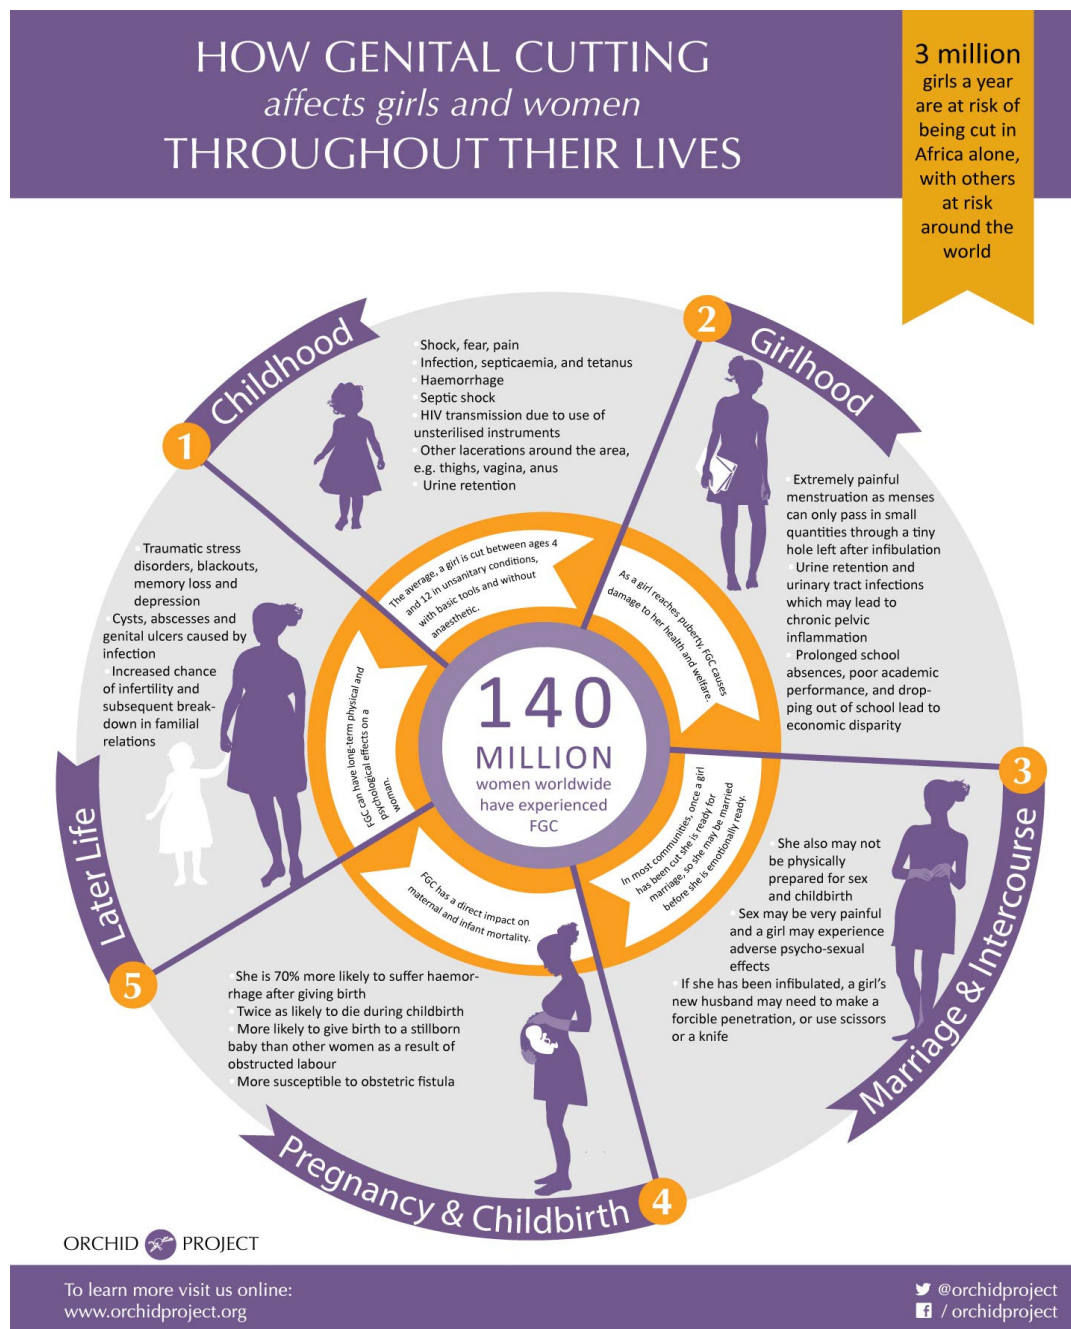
HOW GENITAL CUTTING
affects girls and women
THROUGHOUT THEIR LIVES

3 million girls a year are at risk of being cut in Africa alone, with others at risk around the world

1 Childhood

Shock, fear, pain
Infection, septicaemia, and tetanus
Haemorrhage
Septic shock
HIV transmission due to use of unsterilised instruments
Other lacerations around the area, e.g. thighs, vagina, anus
Urine retention

2 Girlhood

Extremely painful menstruation as menses can only pass in small quantities through a tiny hole left after infibulation
Urine retention and urinary tract infections which may lead to chronic pelvic inflammation
Prolonged school absences, poor academic performance, and dropping out of school lead to economic disparity

3 Marriage & Intercourse

She also may not be physically prepared for sex and childbirth
Sex may be very painful and a girl may experience adverse psycho-sexual effects
If she has been infibulated, a girl's new husband may need to make a forcible penetration, or use scissors or a knife

4 Pregnancy & Childbirth

She is 70% more likely to suffer haemorrhage after giving birth
Twice as likely to die during childbirth
More likely to give birth to a stillborn baby than other women as a result of obstructed labour
More susceptible to obstetric fistula

5 Later Life

Traumatic stress disorders, blackouts, memory loss and depression
Cysts, abscesses and genital ulcers caused by infection
Increased chance of infertility and subsequent breakdown in familial relations

The average, a girl is cut between ages 4 and 12 in unsanitary conditions, with basic tools and without anaesthetic.

As a girl reaches puberty, FGC causes damage to her health and welfare.

In most communities, once a girl has been cut she is ready for marriage, so she may be married before she is emotionally ready.

FGC has a direct impact on maternal and infant mortality.

FGC can have long-term physical and psychological effects on a woman.

140 MILLION women worldwide have experienced FGC

ORCHID PROJECT

To learn more visit us online:
www.orchidproject.org

@orchidproject
/ orchidproject